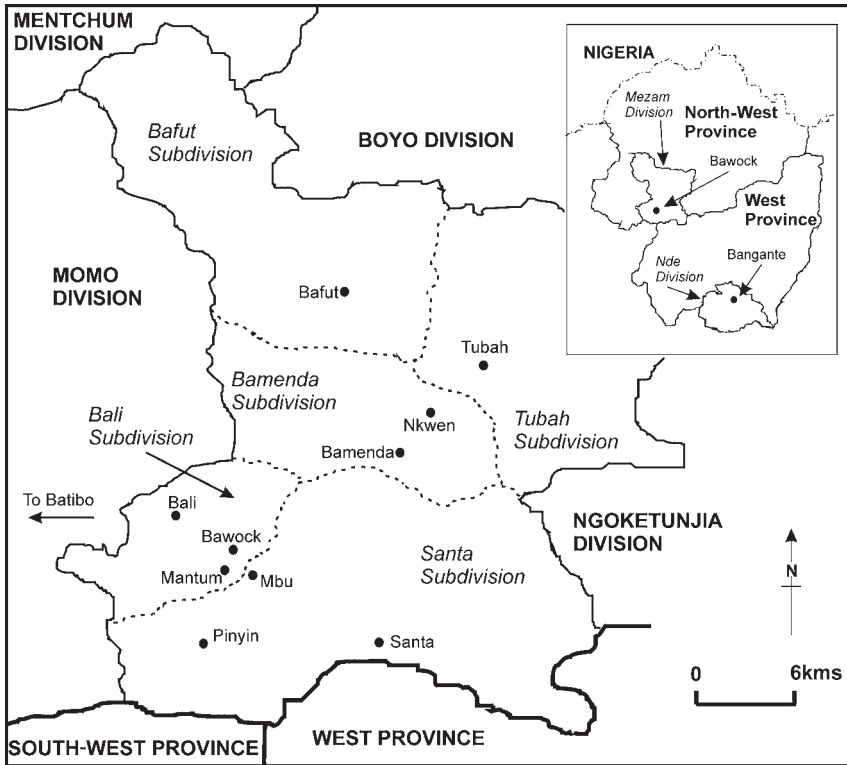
MENTCHUM DIVISION

Bafut Subdivision

BOYO DIVISION

NIGERIA

Mezam Division

North-West Province

Bawock

West Province

Nde Division

Bangante

MOMO DIVISION

Bafut

Tubah

Bamenda Subdivision

Nkwen

Tubah Subdivision

Bali Subdivision

Bamenda

To Batibo

Bali

Bawock

Mantum

Mbu

NGOKETUNJIA DIVISION

Santa Subdivision

N

Pinyin

Santa

0

6kms

SOUTH-WEST PROVINCE

WEST PROVINCE